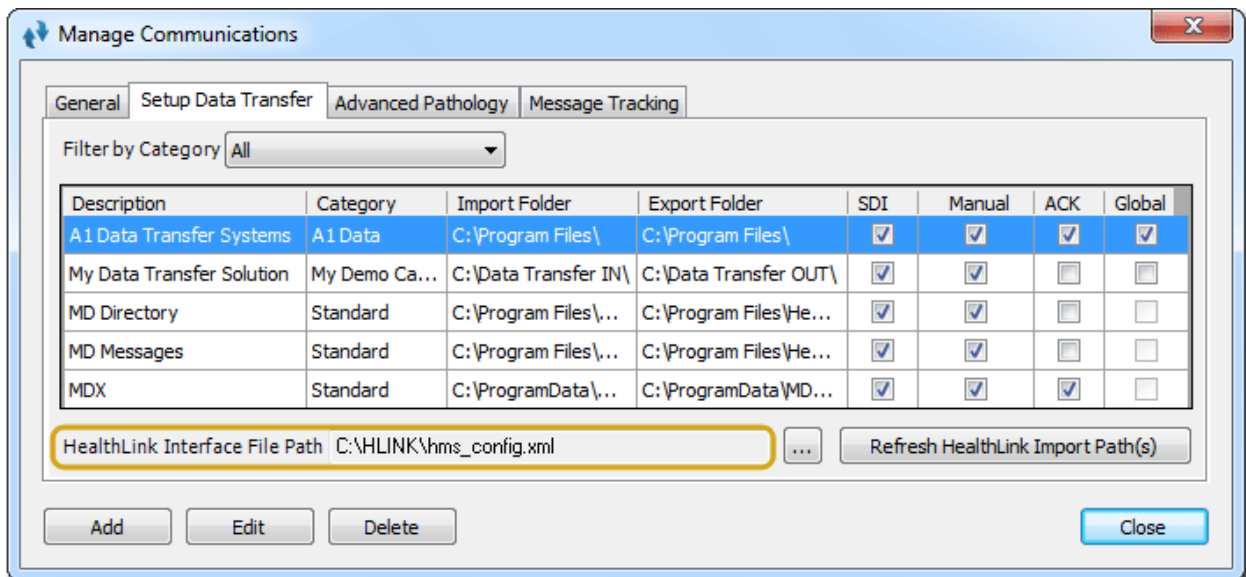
Manage Communications

General | Setup Data Transfer | Advanced Pathology | Message Tracking

Filter by Category All

| Description | Category | Import Folder | Export Folder | SDI | Manual | ACK | Global |
|---|---|---|---|---|---|---|---|
| A1 Data Transfer Systems | A1 Data | C:\Program Files\ | C:\Program Files\ | ☑ | ☑ | ☑ | ☑ |
| My Data Transfer Solution | My Demo Ca... | C:\Data Transfer IN\ | C:\Data Transfer OUT\ | ☑ | ☑ | ☐ | ☐ |
| MD Directory | Standard | C:\Program Files\... | C:\Program Files\He... | ☑ | ☑ | ☐ | ☐ |
| MD Messages | Standard | C:\Program Files\... | C:\Program Files\He... | ☑ | ☑ | ☐ | ☐ |
| MDX | Standard | C:\ProgramData\... | C:\ProgramData\MD... | ☑ | ☑ | ☑ | ☐ |

HealthLink Interface File Path C:\HLINK\hms_config.xml ... Refresh HealthLink Import Path(s)

Add Edit Delete Close